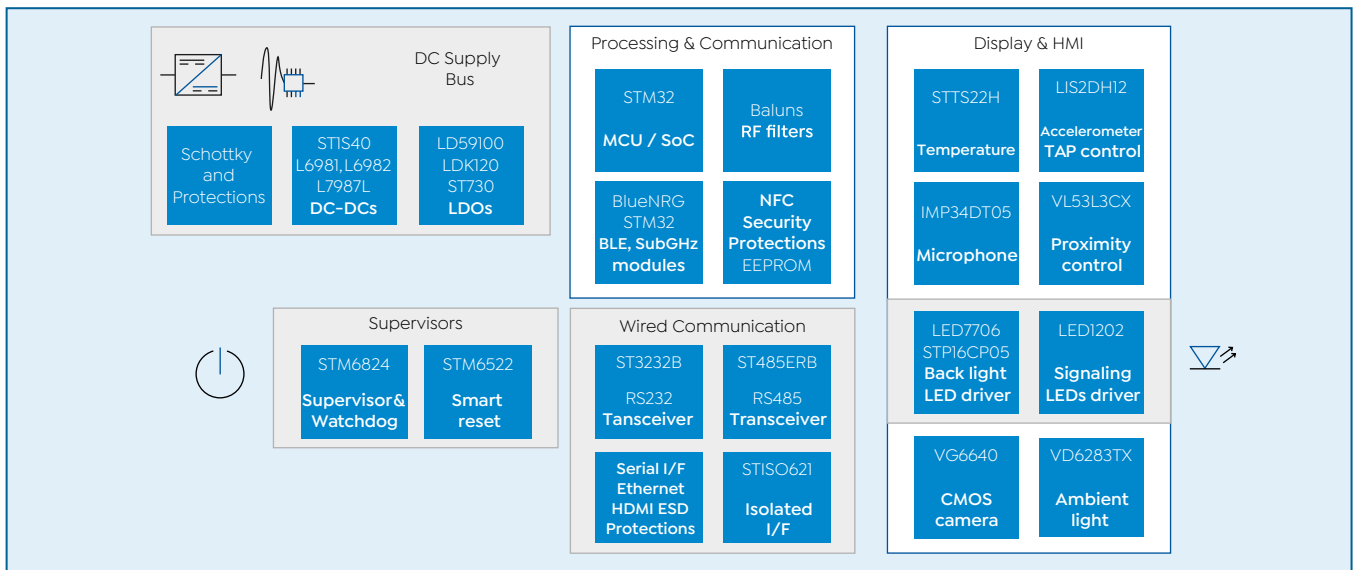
DC Supply Bus

Schottky and Protections

STI S40
L6981, L6982
L7987L
DC-DCs

LD59100
LDK120
ST730
LDOs

Processing & Communication

STM32
MCU / SoC

Baluns
RF filters

BlueNRG
STM32
BLE, SubGHz modules

NFC
Security
Protections
EEPROM

Display & HMI

STTS22H
Temperature

LIS2DH12
Accelerometer
TAP control

IMP34DT05
Microphone

VL53L3CX
Proximity control

LED7706
STP16CP05
Back light LED driver

LED1202
Signaling LEDs driver

VG6640
CMOS camera

VD6283TX
Ambient light

Supervisors

STM6824
Supervisor& Watchdog

STM6522
Smart reset

Wired Communication

ST3232B
RS232
Tansceiver

ST485ERB
RS485
Transceiver

Serial I/F
Ethernet
HDMI ESD
Protections

STISO621
Isolated I/F